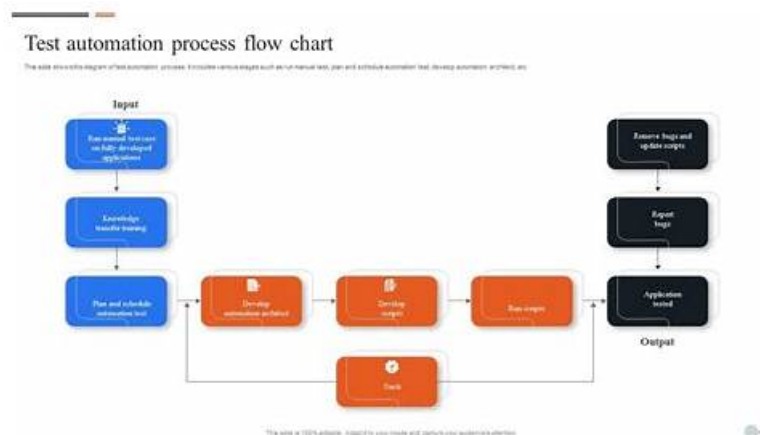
Test automation process flow chart

This slide shows the diagram of test automation process. It includes various stages such as run manual test, plan and schedule automation test, develop automation architect, etc.

Input

Run manual test case on fully developed applications

Knowledge transfer training

Plan and schedule automation test

Develop automation architect

Develop scripts

Run scripts

Tools

Remove bugs and update scripts

Report bugs

Application tested

Output

This slide is 100% editable. Adapt it to your needs and capture your audience's attention.